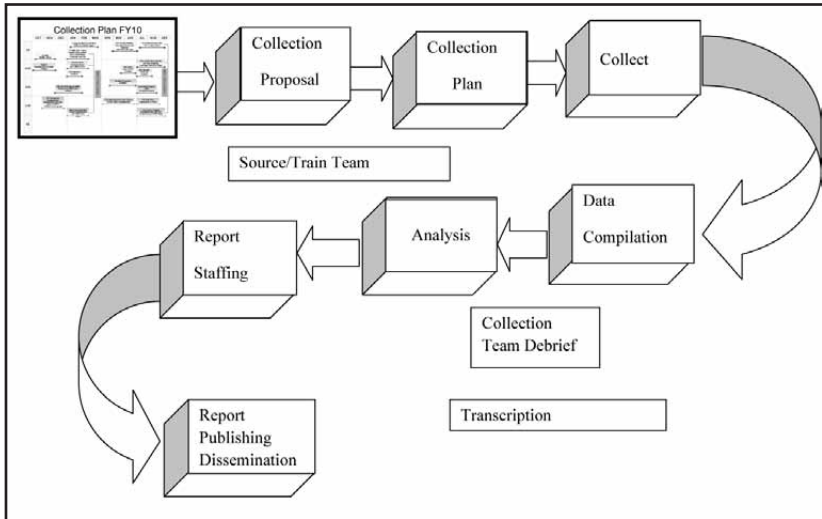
Collection Plan FY10

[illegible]

Collection Proposal

Collection Plan

Collect

Source/Train Team

Data Compilation

Analysis

Report Staffing

Collection Team Debrief

Report Publishing Dissemination

Transcription